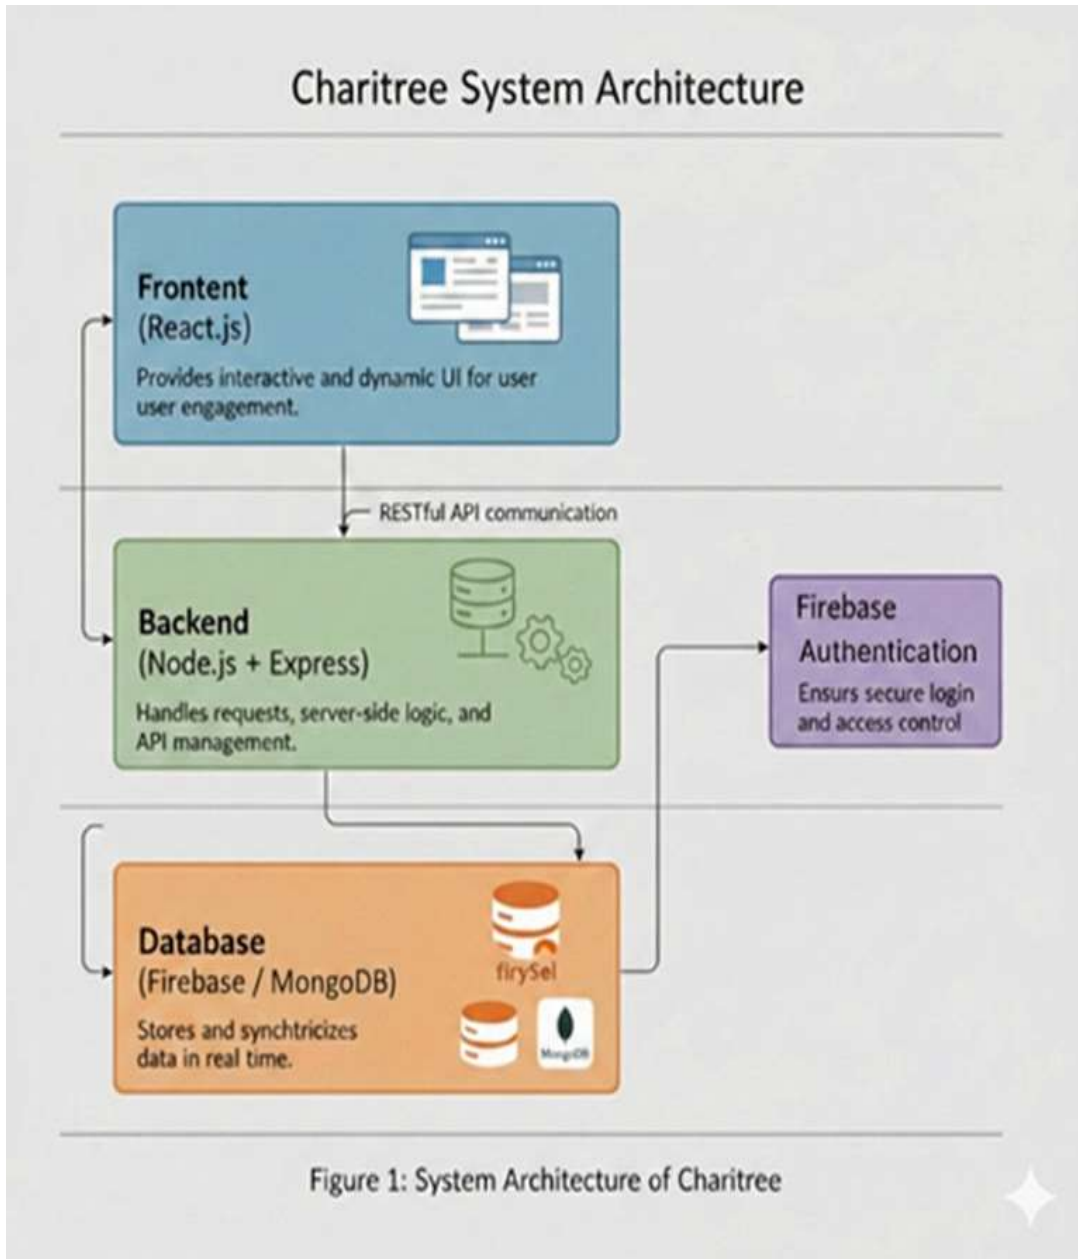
Charitree System Architecture

Frontent
(React.js)

Provides interactive and dynamic UI for user user engagement.

RESTful API communication

Backend
(Node.js + Express)

Handles requests, server-side logic, and API management.

Firebase
Authentication

Ensurs secure login and access control

Database
(Firebase / MongoDB)

Stores and synchtricizes data in real time.

firySel

MongoDB

Figure 1: System Architecture of Charitree